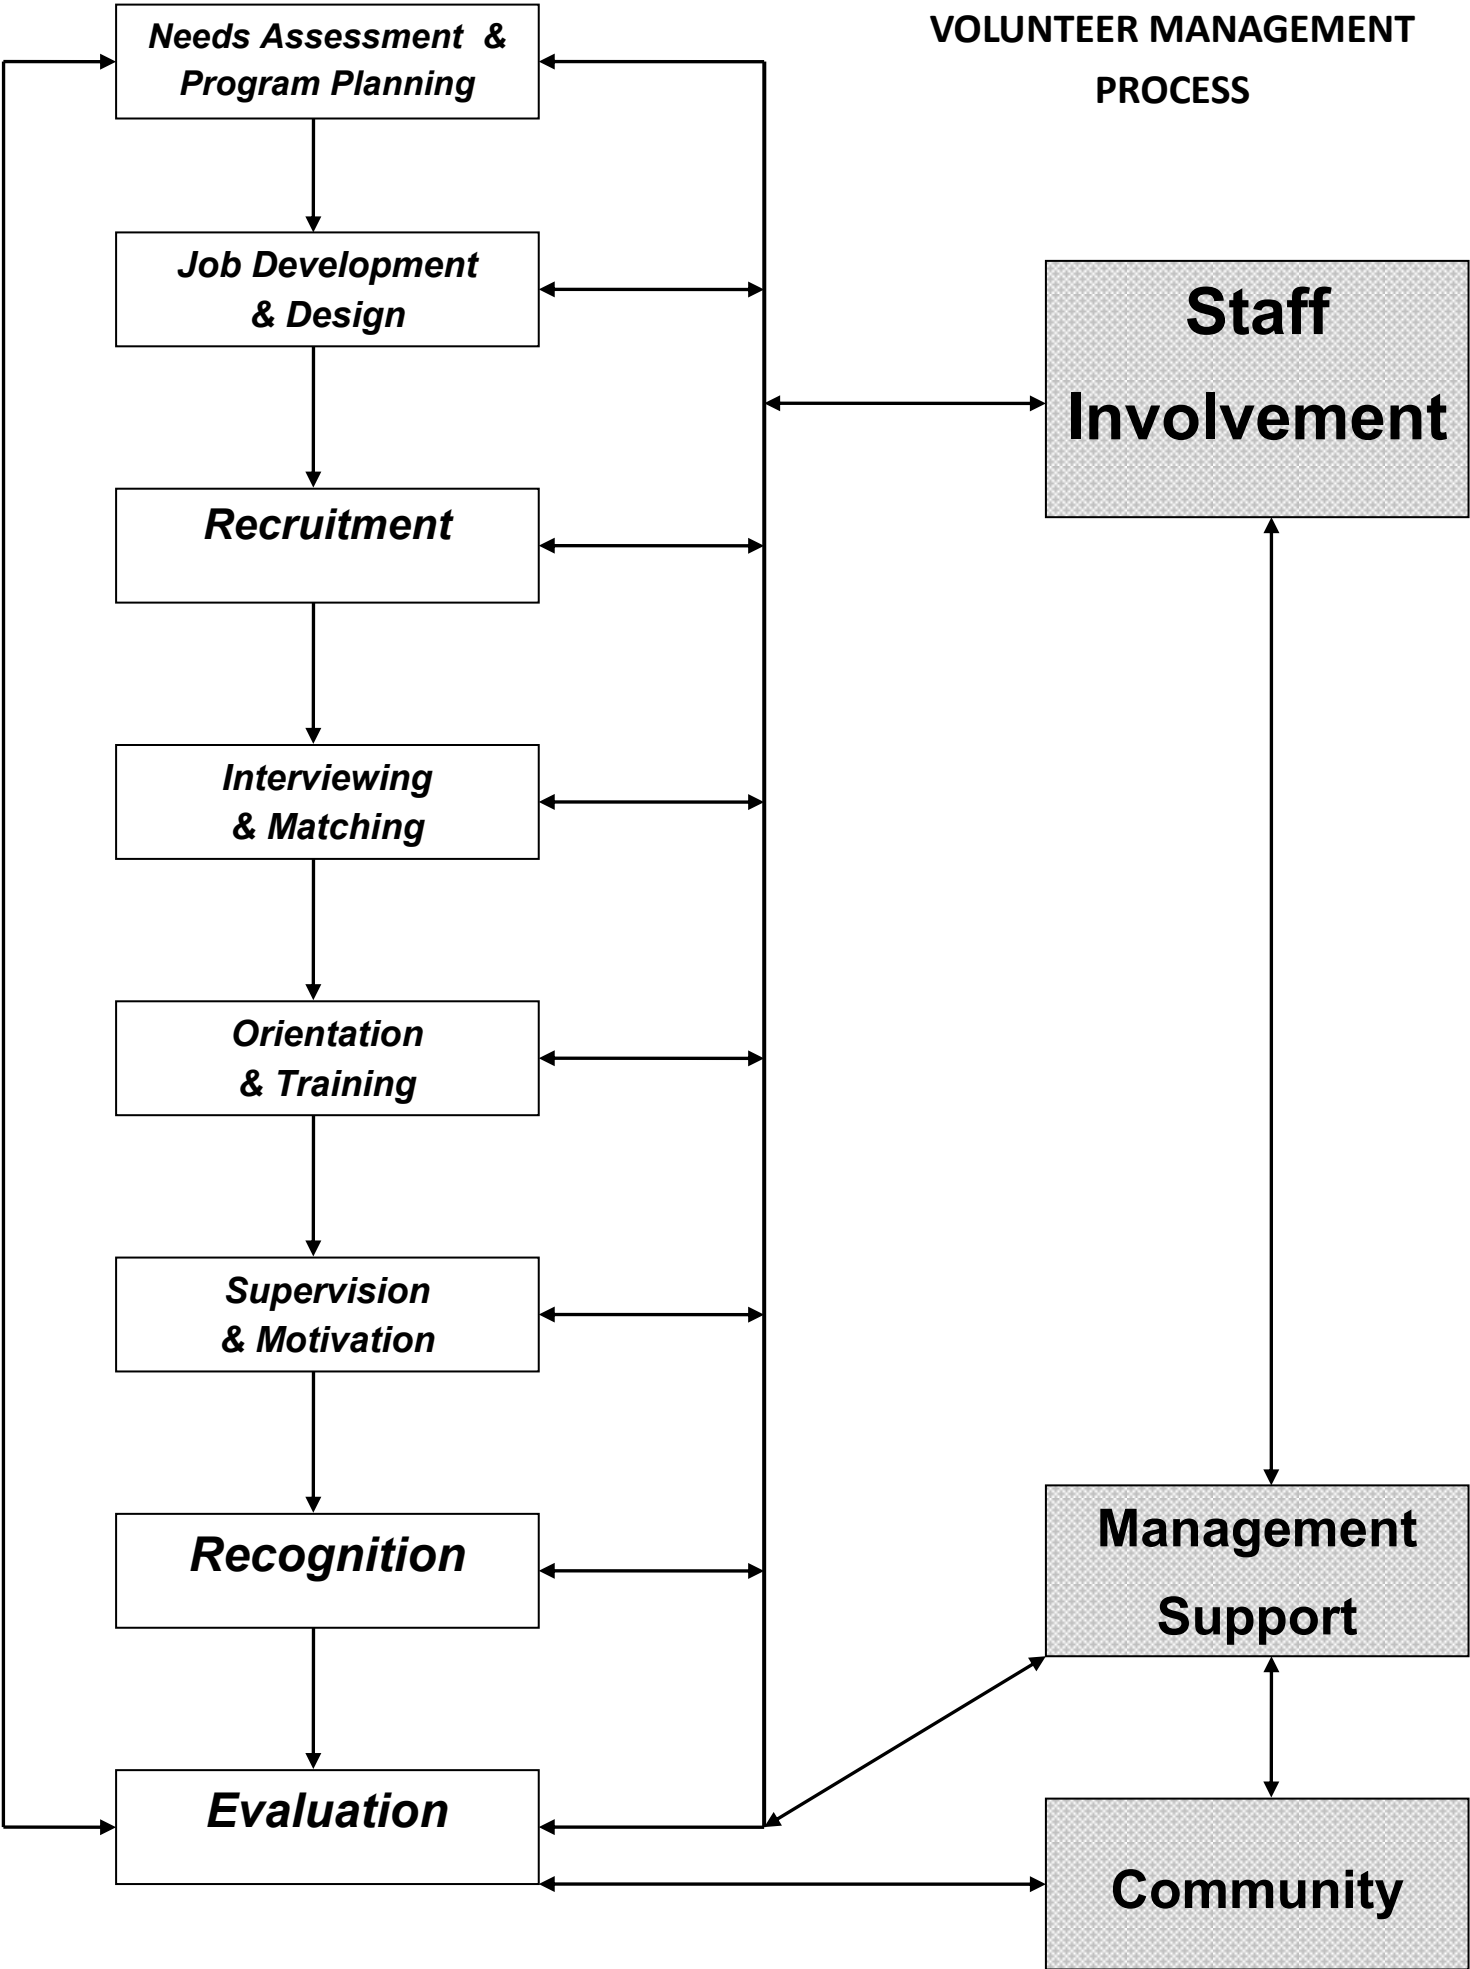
VOLUNTEER MANAGEMENT PROCESS

Needs Assessment & Program Planning

Job Development & Design

Recruitment

Interviewing & Matching

Orientation & Training

Supervision & Motivation

Recognition

Evaluation

Staff Involvement

Management Support

Community